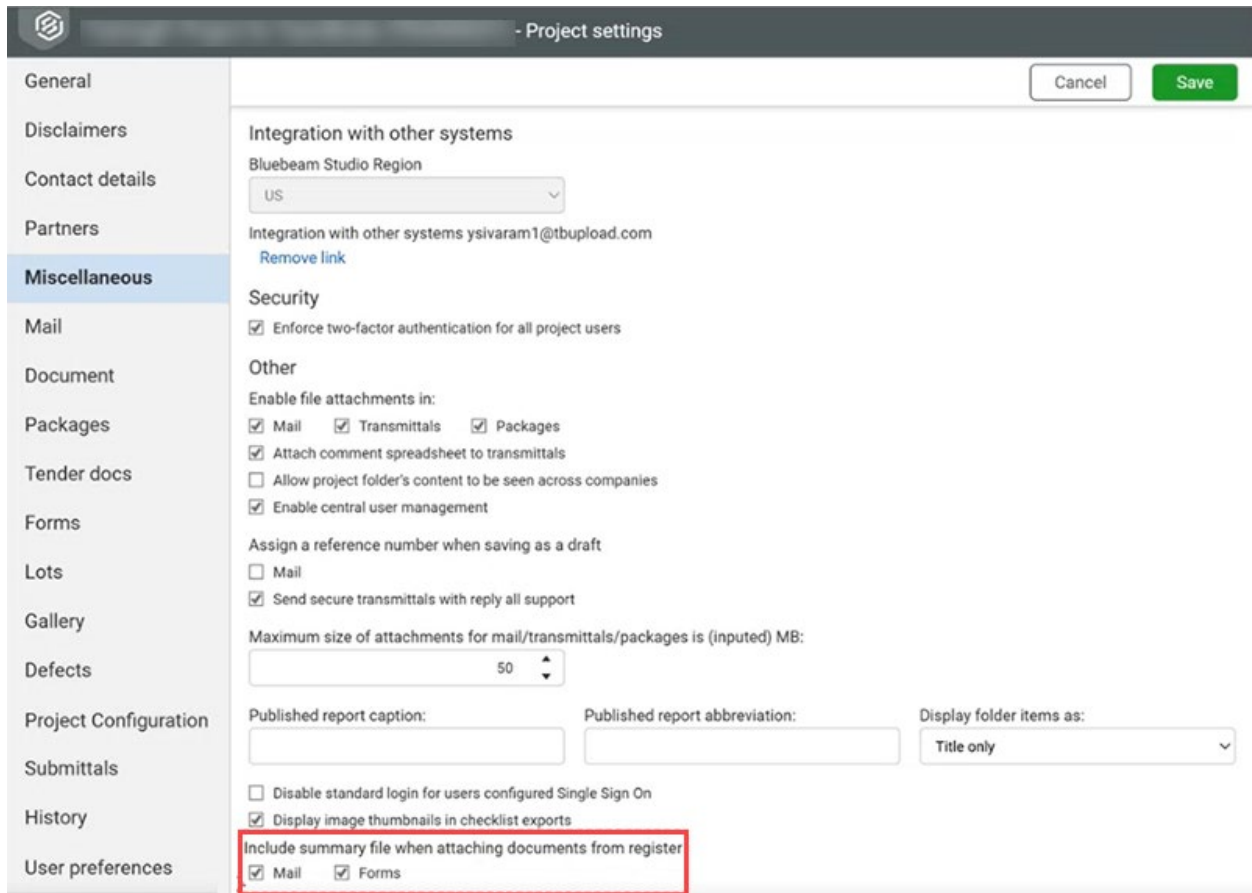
- Project settings

General
Disclaimers
Contact details
Partners
Miscellaneous
Mail
Document
Packages
Tender docs
Forms
Lots
Gallery
Defects
Project Configuration
Submittals
History
User preferences

Cancel
Save

Integration with other systems
Bluebeam Studio Region
US

Integration with other systems ysivaram1@tbupload.com
Remove link

Security
☑ Enforce two-factor authentication for all project users

Other
Enable file attachments in:
☑ Mail ☑ Transmittals ☑ Packages
☑ Attach comment spreadsheet to transmittals
☐ Allow project folder's content to be seen across companies
☑ Enable central user management

Assign a reference number when saving as a draft
☐ Mail
☑ Send secure transmittals with reply all support

Maximum size of attachments for mail/transmittals/packages is (inputed) MB:
50

Published report caption:
Published report abbreviation:
Display folder items as:
Title only

☐ Disable standard login for users configured Single Sign On
☑ Display image thumbnails in checklist exports
Include summary file when attaching documents from register
☑ Mail ☑ Forms